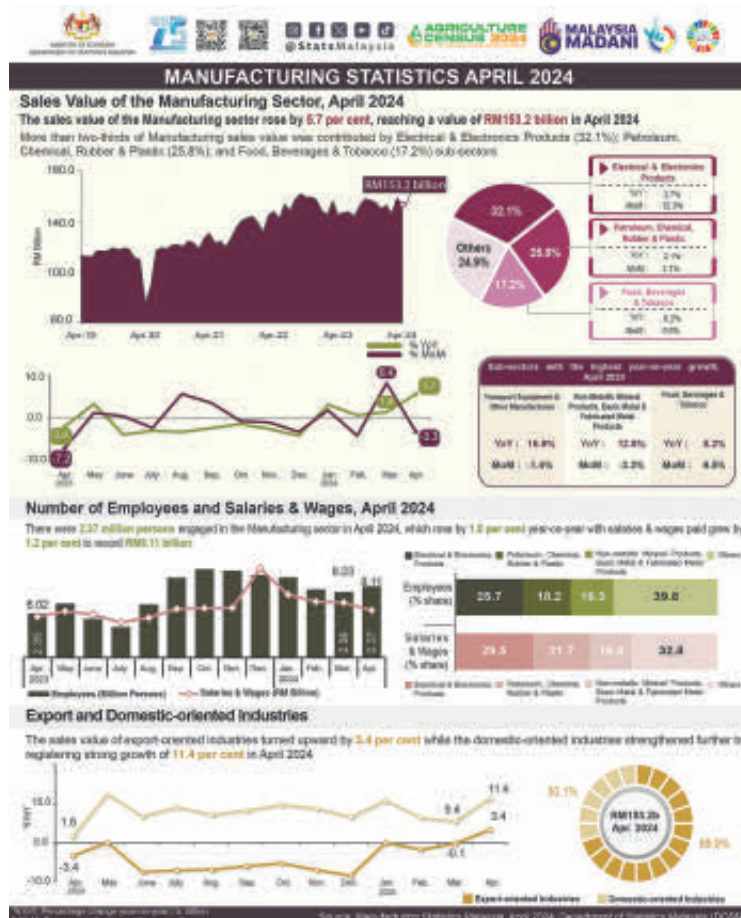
MINISTRY OF ECONOMY
DEPARTMENT OF STATISTICS MALAYSIA

@StatsMalaysia

AGRICULTURE CENSUS 2024

MALAYSIA MADANI

MANUFACTURING STATISTICS APRIL 2024

Sales Value of the Manufacturing Sector, April 2024

The sales value of the Manufacturing sector rose by 6.7 per cent, reaching a value of RM153.2 billion in April 2024

More than two-thirds of Manufacturing sales value was contributed by Electrical & Electronics Products (32.1%); Petroleum, Chemical, Rubber & Plastic (25.8%); and Food, Beverages & Tobacco (17.2%) sub-sectors

RM153.2 billion

180.0
140.0
100.0
60.0
RM billion
Apr-19 April 20 Apr-21 Apr-22 Apr-23 Apr-24

32.1%
25.8%
17.2%
Others 24.9%

Electrical & Electronics Products
YoY: 3.7%
MoM: 12.3%

Petroleum, Chemical, Rubber & Plastic
YoY: 2.1%
MoM: 3.1%

Food, Beverages & Tobacco
YoY: 8.2%
MoM: 8.6%

% YoY
% MoM

10.0
0.0
-10.0
Apr 2023 May June July Aug. Sep. Oct. Nov. Dec. Jan. 2024 Feb. Mar. Apr.
-3.4
-7.2
8.4
6.7
1.6
-3.3

Sub-sectors with the highest year-on-year growth, April 2024

| Transport Equipment & Other Manufactures | Non-Metallic Mineral Products, Basic Metal & Fabricated Metal Products | Food, Beverages & Tobacco |
|---|---|---|
| YoY: 16.9% | YoY: 12.8% | YoY: 8.2% |
| MoM: -1.4% | MoM: -3.3% | MoM: 8.6% |

Number of Employees and Salaries & Wages, April 2024

There were 2.37 million persons engaged in the Manufacturing sector in April 2024, which rose by 1.0 per cent year-on-year with salaries & wages paid grew by 1.2 per cent to record RM8.11 billion

8.02
8.03
8.11
Apr 2023 May June July Aug. Sep. Oct. Nov. Dec. Jan. 2024 Feb. Mar. Apr.
Employees (Million Persons)
Salaries & Wages (RM Billion)

Electrical & Electronics Products
Petroleum, Chemical, Rubber & Plastic
Non-metallic Mineral Products, Basic Metal & Fabricated Metal Products
Others

| | | | | |
|---|---|---|---|---|
| Employees (% share) | 25.7 | 18.2 | 16.3 | 39.8 |
| Salaries & Wages (% share) | 29.5 | 21.7 | 16.0 | 32.8 |

Electrical & Electronics Products
Petroleum, Chemical, Rubber & Plastic
Non-metallic Mineral Products, Basic Metal & Fabricated Metal Products
Others

Export and Domestic-oriented Industries

The sales value of export-oriented industries turned upward by 3.4 per cent while the domestic-oriented industries strengthened further by registering strong growth of 11.4 per cent in April 2024

20.0
10.0
0.0
-10.0
%YoY
1.6
-3.4
9.4
11.4
3.4
-0.1
Apr 2023 May June July Aug. Sep. Oct. Nov. Dec. Jan. 2024 Feb. Mar. Apr.

Export-oriented Industries
Domestic-oriented Industries

31.1%
RM153.2b Apr. 2024
68.9%

NOTE: Percentage change year-on-year (% YoY)

Source: Manufacturing Statistics Malaysia, April 2024, Department of Statistics Malaysia (DOSM)